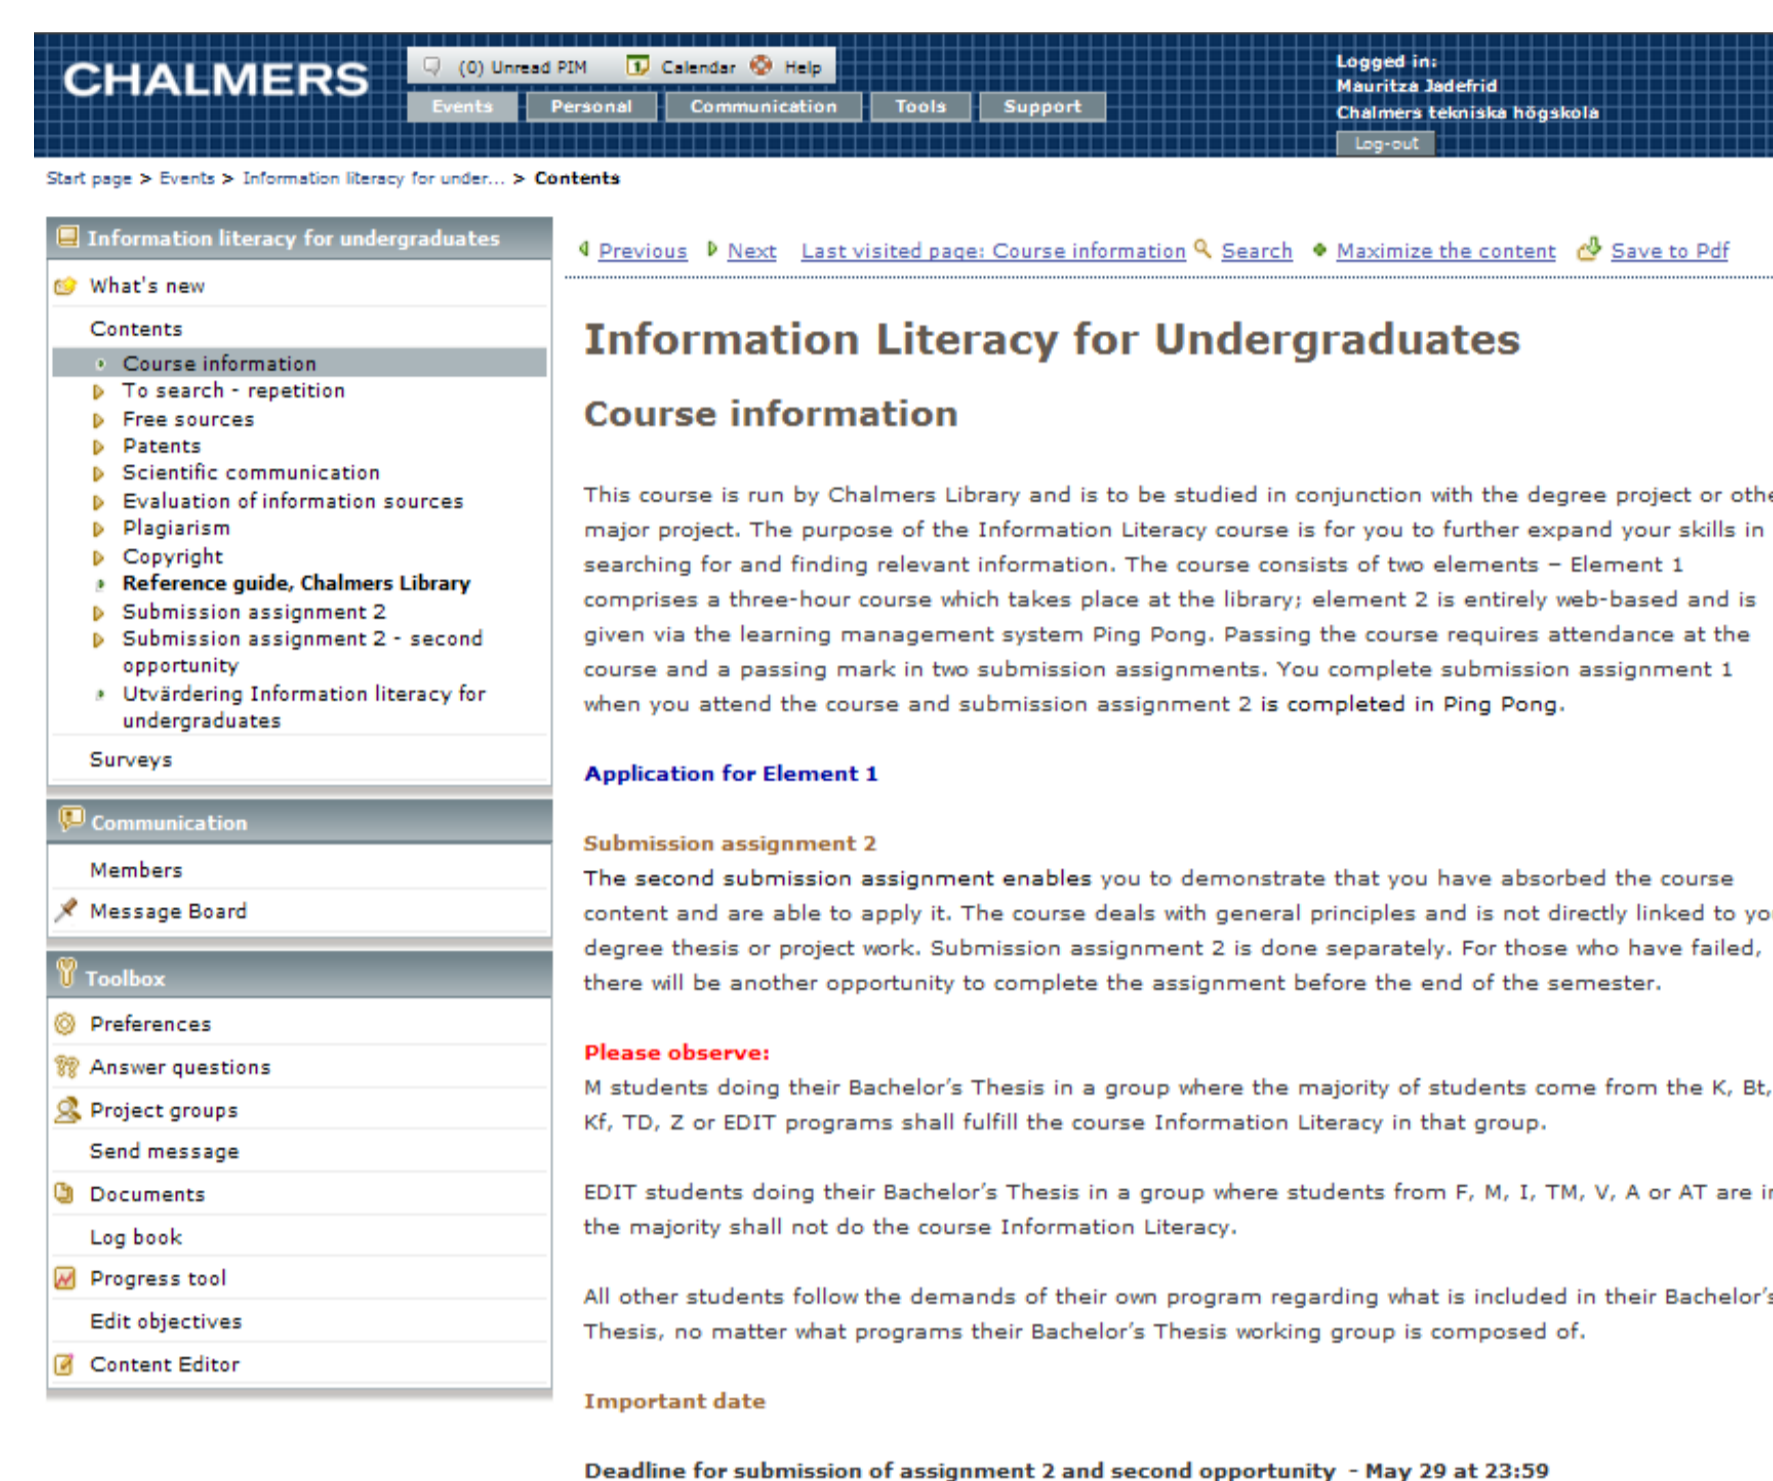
CHALMERS

(0) Unread PIM   Calendar   Help

Events   Personal   Communication   Tools   Support

Logged in:
Mauritza Jadefrid
Chalmers tekniska högskola
Log-out

Start page > Events > Information literacy for under... > Contents

Information literacy for undergraduates

What's new

Contents

Course information
To search - repetition
Free sources
Patents
Scientific communication
Evaluation of information sources
Plagiarism
Copyright
Reference guide, Chalmers Library
Submission assignment 2
Submission assignment 2 - second opportunity
Utvärdering Information literacy for undergraduates

Surveys

Communication

Members
Message Board

Toolbox

Preferences
Answer questions
Project groups
Send message
Documents
Log book
Progress tool
Edit objectives
Content Editor

Previous   Next   Last visited page: Course information   Search   Maximize the content   Save to Pdf

Information Literacy for Undergraduates

Course information

This course is run by Chalmers Library and is to be studied in conjunction with the degree project or othe major project. The purpose of the Information Literacy course is for you to further expand your skills in searching for and finding relevant information. The course consists of two elements – Element 1 comprises a three-hour course which takes place at the library; element 2 is entirely web-based and is given via the learning management system Ping Pong. Passing the course requires attendance at the course and a passing mark in two submission assignments. You complete submission assignment 1 when you attend the course and submission assignment 2 is completed in Ping Pong.

Application for Element 1

Submission assignment 2
The second submission assignment enables you to demonstrate that you have absorbed the course content and are able to apply it. The course deals with general principles and is not directly linked to yo degree thesis or project work. Submission assignment 2 is done separately. For those who have failed, there will be another opportunity to complete the assignment before the end of the semester.

Please observe:
M students doing their Bachelor's Thesis in a group where the majority of students come from the K, Bt, Kf, TD, Z or EDIT programs shall fulfill the course Information Literacy in that group.

EDIT students doing their Bachelor's Thesis in a group where students from F, M, I, TM, V, A or AT are ir the majority shall not do the course Information Literacy.

All other students follow the demands of their own program regarding what is included in their Bachelor's Thesis, no matter what programs their Bachelor's Thesis working group is composed of.

Important date

Deadline for submission of assignment 2 and second opportunity - May 29 at 23:59